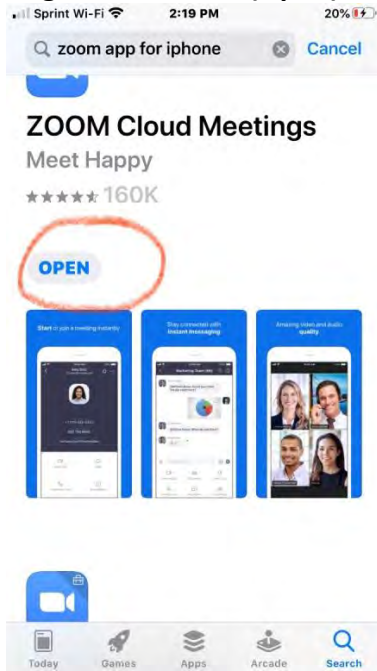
Sprint Wi-Fi 2:19 PM 20%

zoom app for iphone

Cancel

ZOOM Cloud Meetings

Meet Happy

160K

OPEN

Start or join a meeting instantly

Stay connected with instant messaging

Amazing video and audio quality

Today Games Apps Arcade Search